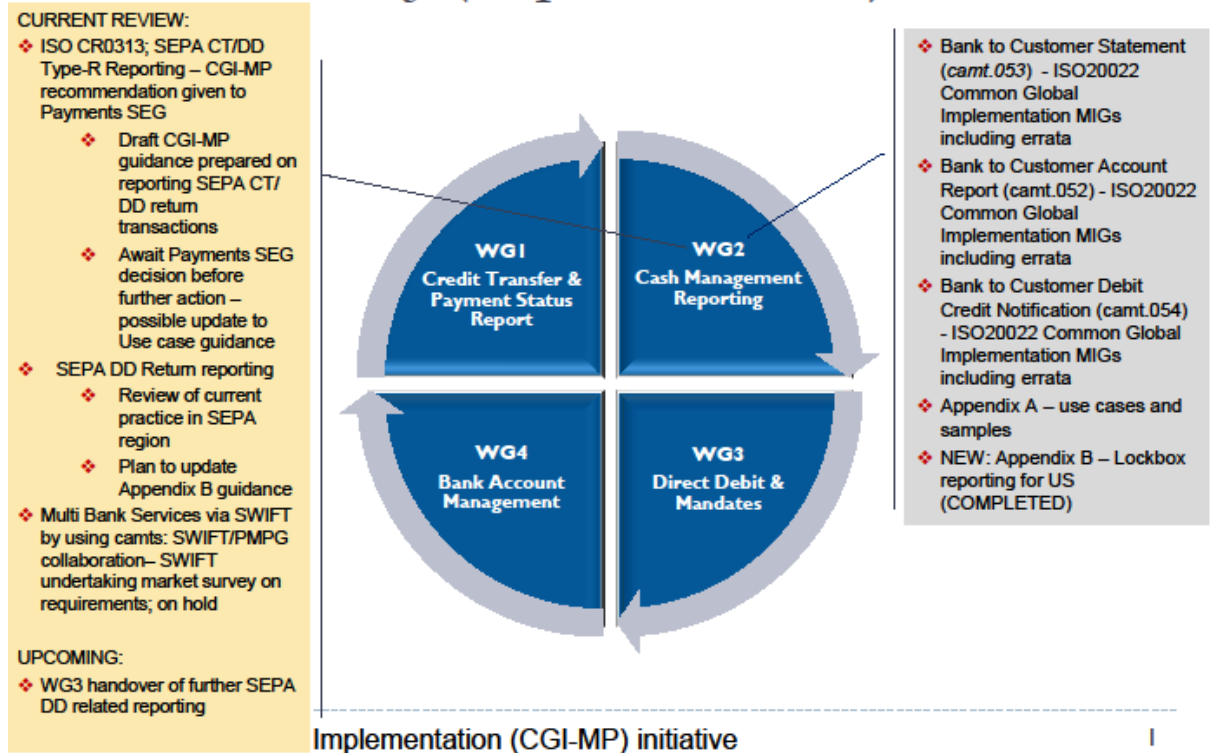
CURRENT REVIEW:
❖ ISO CR0313; SEPA CT/DD Type-R Reporting – CGI-MP recommendation given to Payments SEG
❖ Draft CGI-MP guidance prepared on reporting SEPA CT/ DD return transactions
❖ Await Payments SEG decision before further action – possible update to Use case guidance
❖ SEPA DD Return reporting
❖ Review of current practice in SEPA region
❖ Plan to update Appendix B guidance
❖ Multi Bank Services via SWIFT by using camts: SWIFT/PMPG collaboration– SWIFT undertaking market survey on requirements; on hold

UPCOMING:
❖ WG3 handover of further SEPA DD related reporting

WG1
Credit Transfer & Payment Status Report

WG2
Cash Management Reporting

WG4
Bank Account Management

WG3
Direct Debit & Mandates

❖ Bank to Customer Statement (camt.053) - ISO20022 Common Global Implementation MIGs including errata
❖ Bank to Customer Account Report (camt.052) - ISO20022 Common Global Implementation MIGs including errata
❖ Bank to Customer Debit Credit Notification (camt.054) - ISO20022 Common Global Implementation MIGs including errata
❖ Appendix A – use cases and samples
❖ NEW: Appendix B – Lockbox reporting for US (COMPLETED)

Implementation (CGI-MP) initiative

I